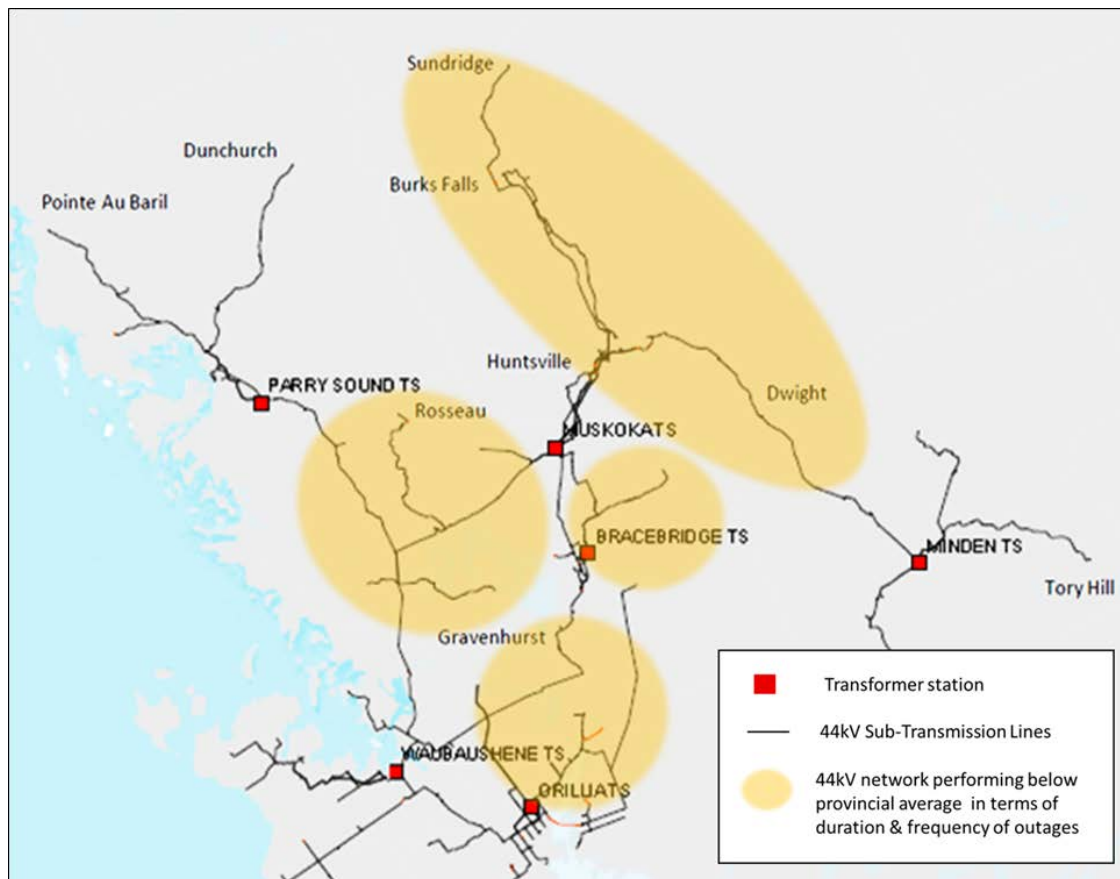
Sundridge

Dunchurch

Burks Falls

Pointe Au Baril

Huntsville

PARRY SOUND TS

Dwight

Rosseau

MUSKOKA TS

BRACEBRIDGE TS

MINDEN TS

Tory Hill

Gravenhurst

WAUBAUSHENE TS

ORILLIA TS

Transformer station

44kV Sub-Transmission Lines

44kV network performing below provincial average in terms of duration & frequency of outages